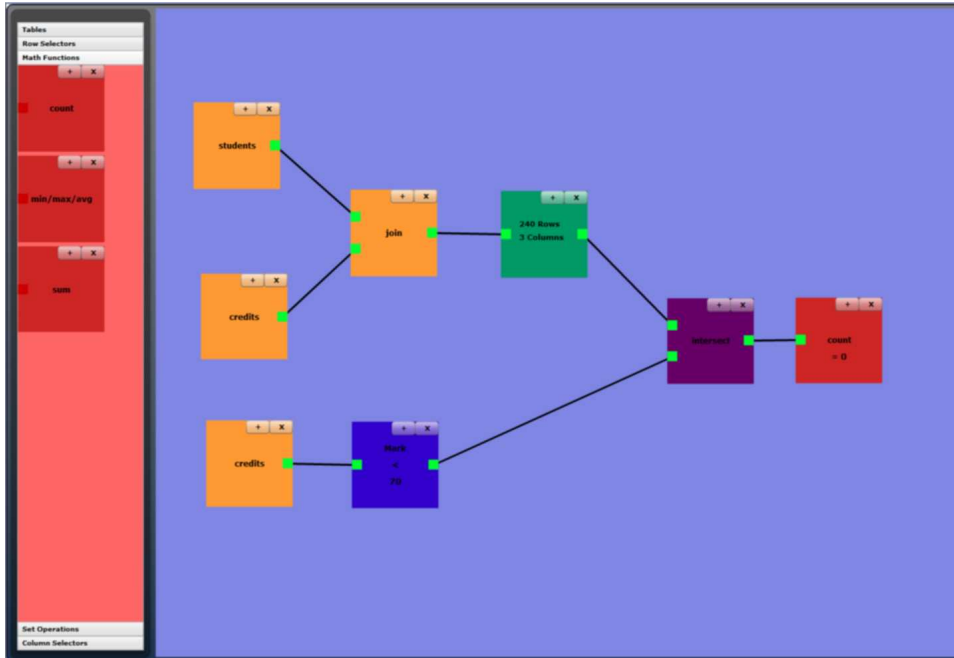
Tables
Row Selectors
Math Functions
+ x
count
+ x
min/max/avg
+ x
sum
Set Operations
Column Selectors

+ x
students
+ x
credits
+ x
join
+ x
240 Rows
3 Columns
+ x
intersect
+ x
count
= 0
+ x
credits
+ x
Mark
<
70